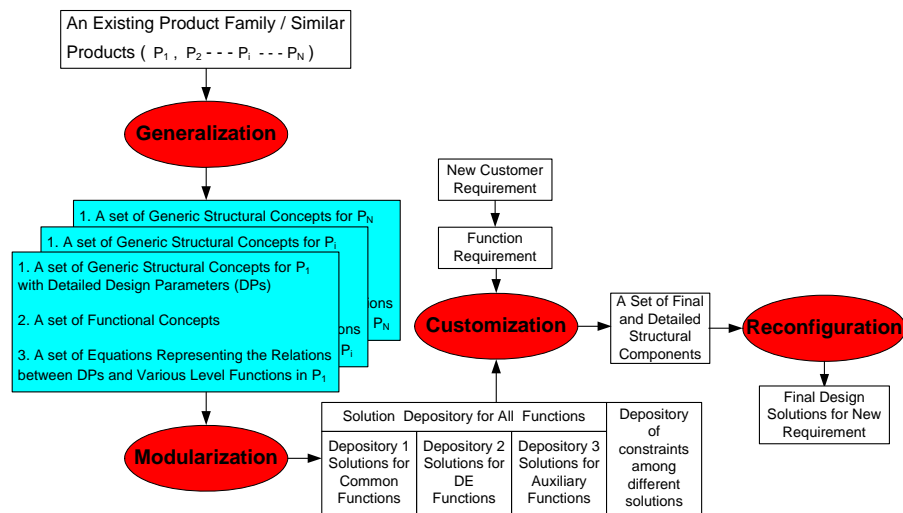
An Existing Product Family / Similar Products ( $P_1$ , $P_2$ - - - $P_i$ - - - $P_N$ )

Generalization

1. A set of Generic Structural Concepts for $P_N$

1. A set of Generic Structural Concepts for $P_i$

1. A set of Generic Structural Concepts for $P_1$ with Detailed Design Parameters (DPs)

2. A set of Functional Concepts

3. A set of Equations Representing the Relations between DPs and Various Level Functions in $P_1$

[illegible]ons $P_N$

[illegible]ons $P_i$

Modularization

New Customer Requirement

Function Requirement

Customization

A Set of Final and Detailed Structural Components

Reconfiguration

Final Design Solutions for New Requirement

| Solution Depository for All Functions | | | Depository of constraints among different solutions |
|---|---|---|---|
| Depository 1 Solutions for Common Functions | Depository 2 Solutions for DE Functions | Depository 3 Solutions for Auxiliary Functions | |